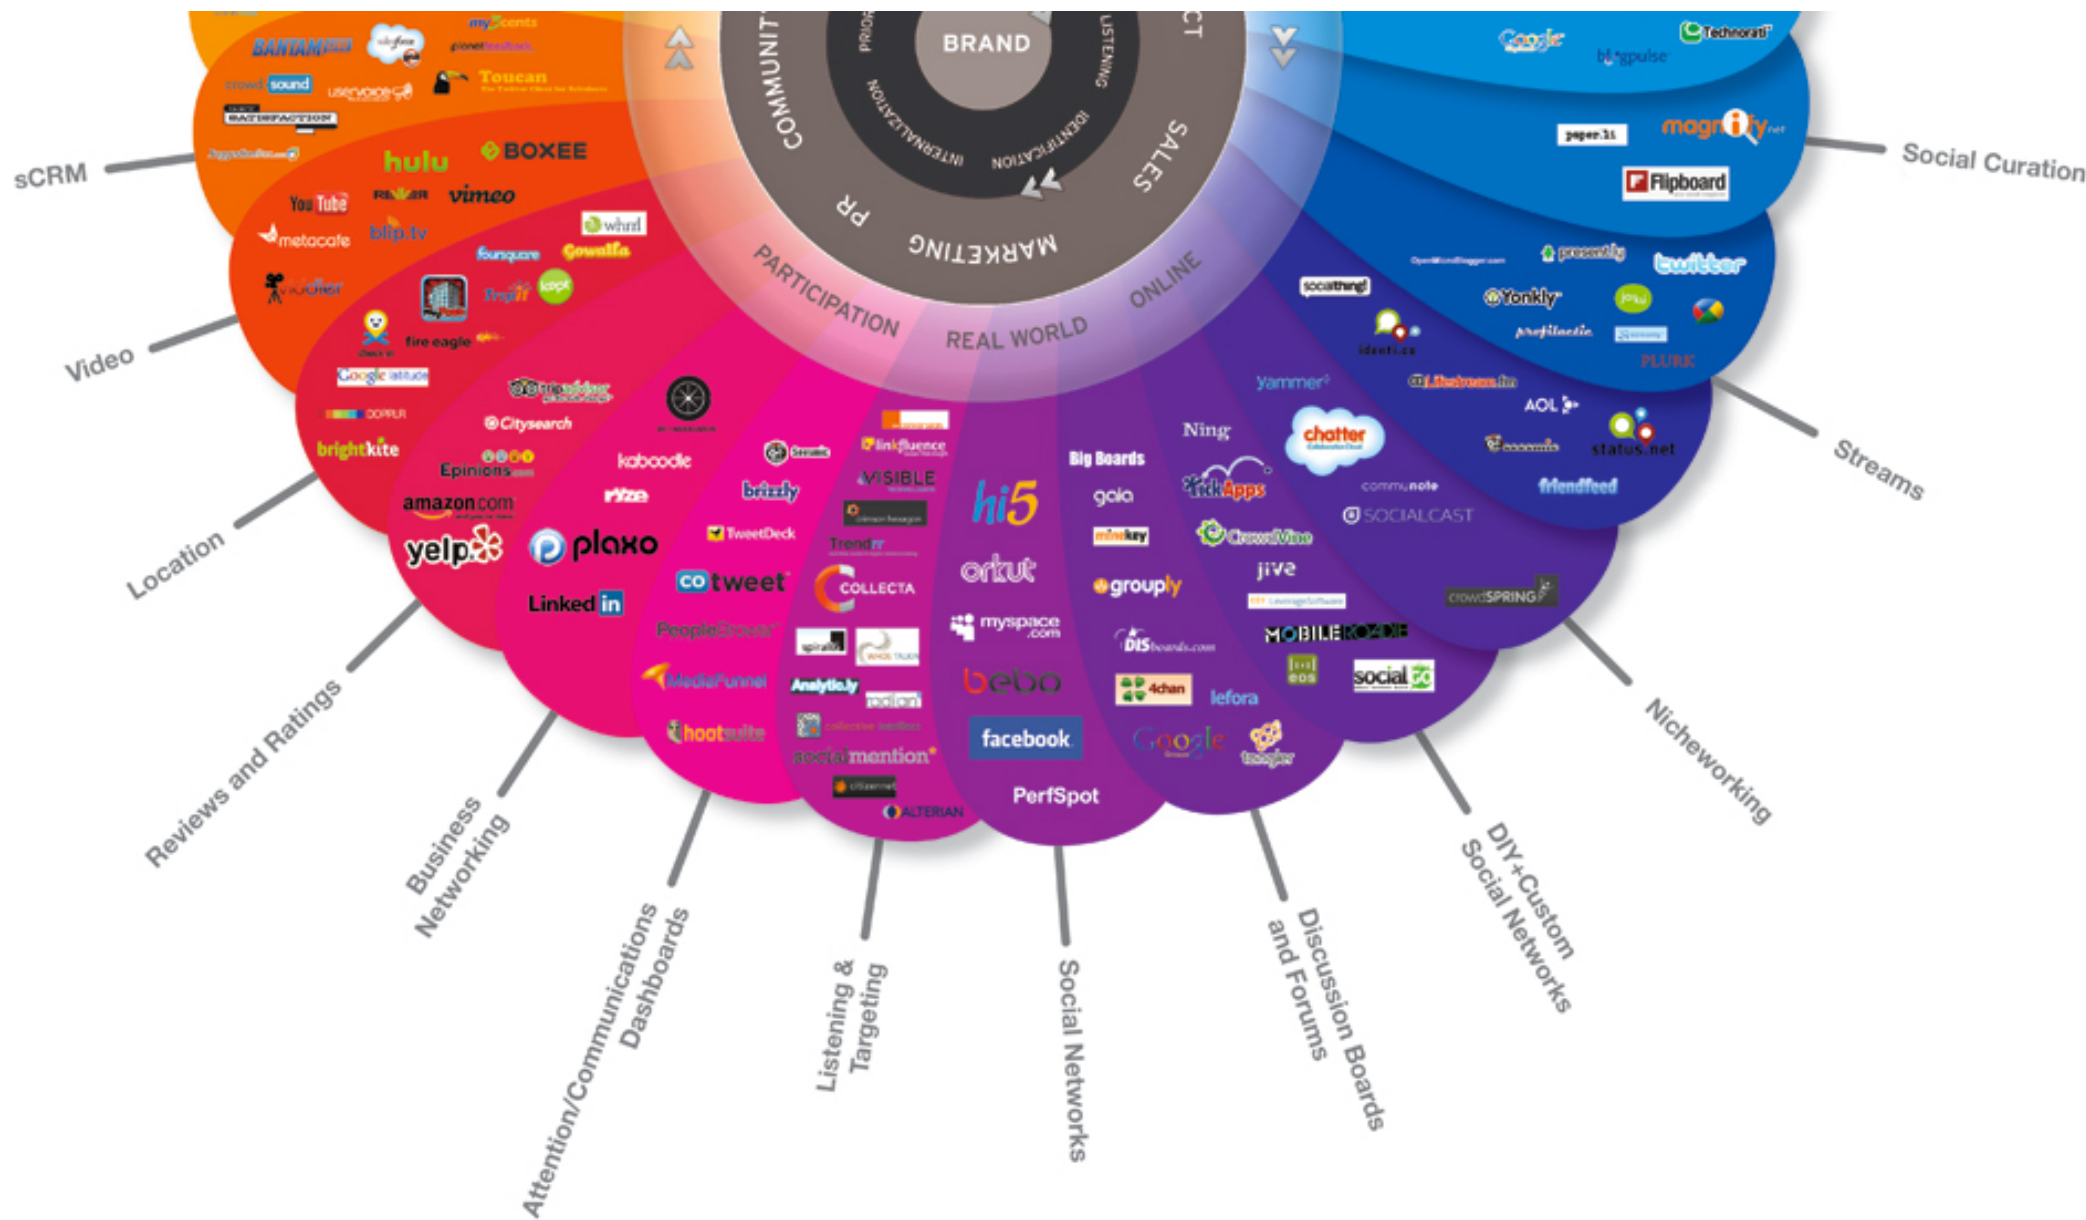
BRAND
COMMUNITY
PRIDE
LISTENING
INTERNALIZATION
IDENTIFICATION
SALES
PR
MARKETING
PARTICIPATION
REAL WORLD
ONLINE

sCRM
Video
Location
Reviews and Ratings
Business Networking
Attention/Communications Dashboards
Listening & Targeting
Social Networks
Discussion Boards and Forums
DIY+Custom Social Networks
Nicheworking
Streams
Social Curation

BANTAM
salesforce
mycents
planet
crowdsound
uservoice
Toucan
SATISFACTION
hulu
BOXEE
YouTube
vimeo
metacafe
blip.tv
whrrl
foursquare
Gowalla
fire eagle
Google latitude
DOPPLR
brightkite
tripadvisor
Citysearch
Epinions
amazon.com
yelp
kaboodle
plaxo
LinkedIn
brizzly
TweetDeck
cotweet
PeopleBrowsr
MediaFunnel
hootsuite
linkfluence
VISIBLE
Trendrr
COLLECTA
spiral16
radian6
Analytic.ly
collective intellect
socialmention*
ALTERIAN
hi5
orkut
myspace.com
bebo
facebook
PerfSpot
Big Boards
gaia
mixi
grouply
DISboards.com
4chan
lefora
Google
Ning
ClickApps
CrowdVine
jive
MOBILEROADIE
social
yammer
chatter
communote
SOCIALCAST
crowdSPRING
Google
blogpulse
Technorati
paper.li
magnify.net
Flipboard
posterous
twitter
Yonkly
profilactic
PLURK
identi.ca
Lifestream.fm
AOL
status.net
friendfeed
socialthing!